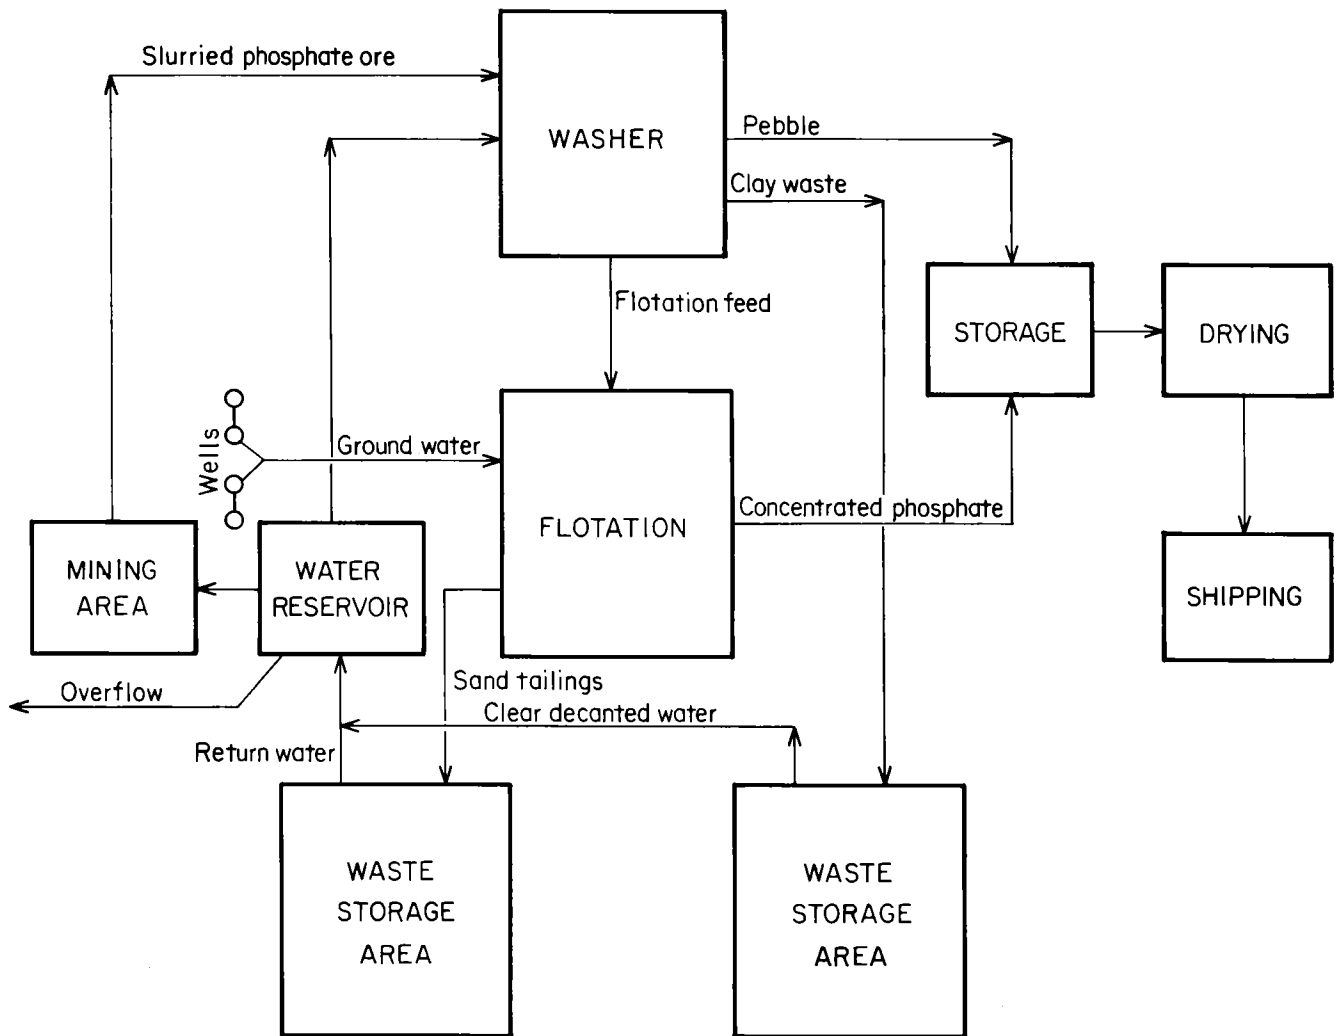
Slurried phosphate ore

WASHER

Pebble

Clay waste

Flotation feed

STORAGE

DRYING

Wells

Ground water

FLOTATION

Concentrated phosphate

SHIPPING

MINING AREA

WATER RESERVOIR

Overflow

Sand tailings

Clear decanted water

Return water

WASTE STORAGE AREA

WASTE STORAGE AREA